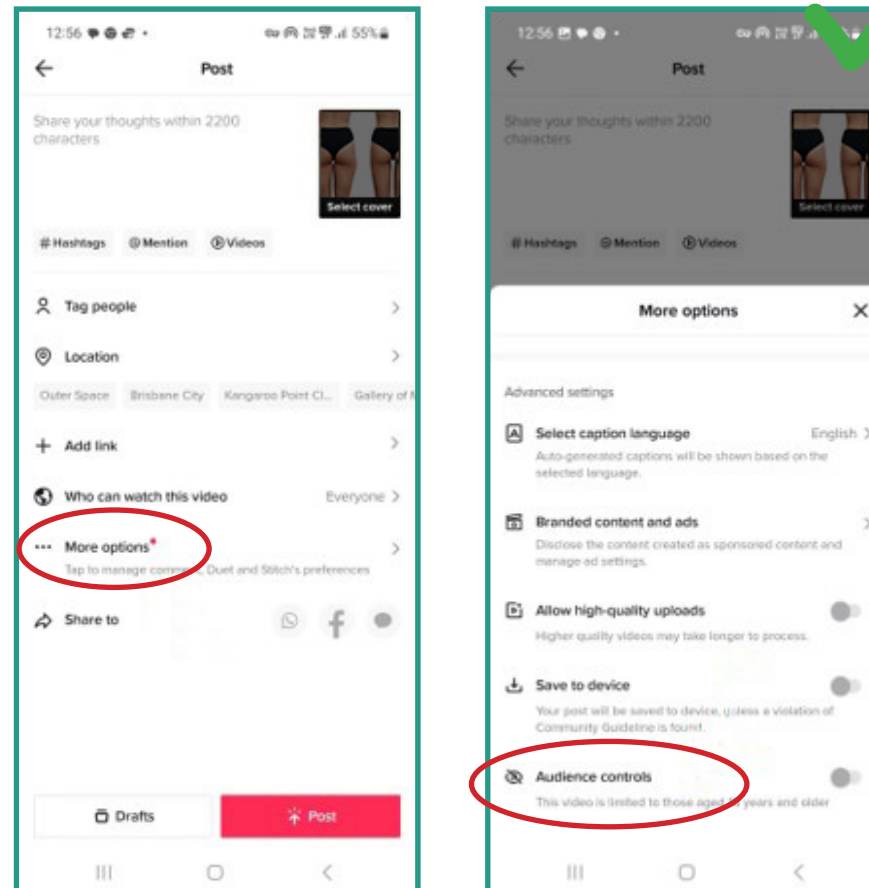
12:56 55%

Post

Share your thoughts within 2200 characters

Select cover

# Hashtags @ Mention Videos

Tag people

Location

Outer Space Brisbane City Kangaroo Point Cl... Gallery of M

Add link

Who can watch this video Everyone

More options

Tap to manage comm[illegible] Duet and Stitch's preferences

Share to

Drafts Post

12:56

Post

Share your thoughts within 2200 characters

Select cover

# Hashtags @ Mention Videos

More options

Advanced settings

Select caption language English

Auto-generated captions will be shown based on the selected language.

Branded content and ads

Disclose the content created as sponsored content and manage ad settings.

Allow high-quality uploads

Higher quality videos may take longer to process.

Save to device

Your post will be saved to device, unless a violation of Community Guideline is found.

Audience controls

This video is limited to those aged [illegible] years and older